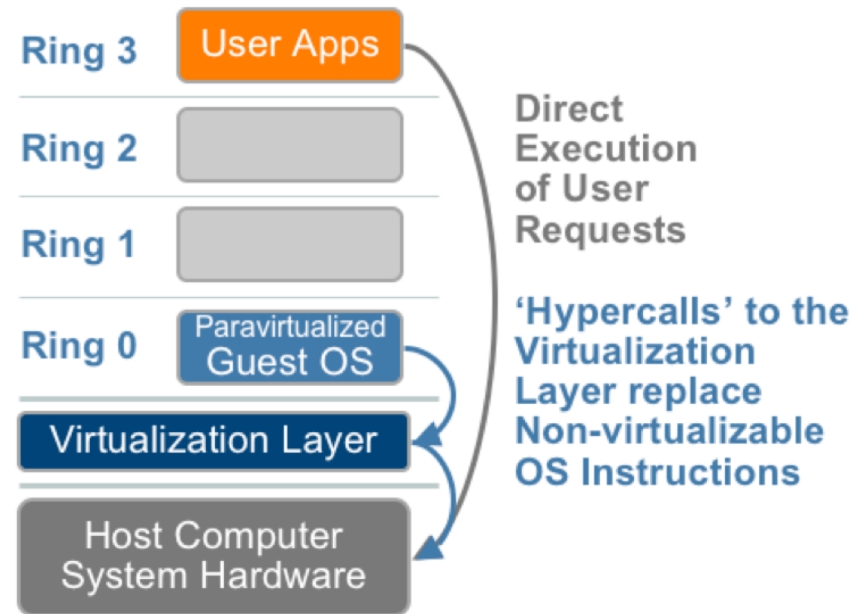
Ring 3
User Apps

Ring 2

Ring 1

Ring 0
Paravirtualized Guest OS

Virtualization Layer

Host Computer System Hardware

Direct Execution of User Requests

‘Hypercalls’ to the Virtualization Layer replace Non-virtualizable OS Instructions